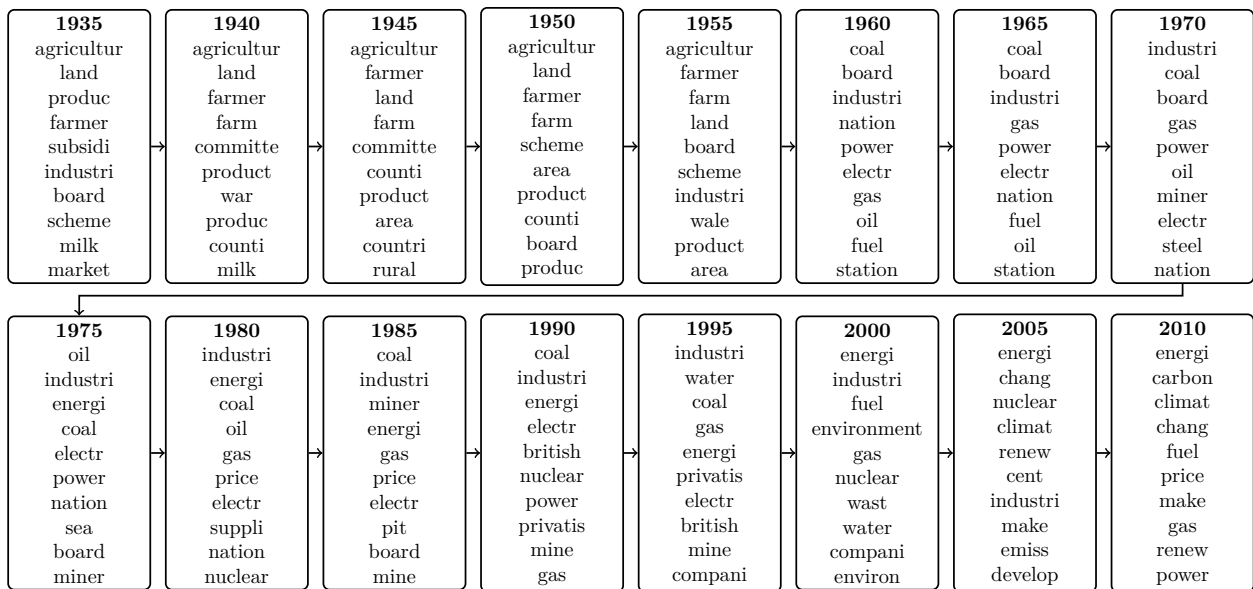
**1935**
agricultur
land
produc
farmer
subsidi
industri
board
scheme
milk
market

**1940**
agricultur
land
farmer
farm
committe
product
war
produc
counti
milk

**1945**
agricultur
farmer
land
farm
committe
counti
product
area
countri
rural

**1950**
agricultur
land
farmer
farm
scheme
area
product
counti
board
produc

**1955**
agricultur
farmer
farm
land
board
scheme
industri
wale
product
area

**1960**
coal
board
industri
nation
power
electr
gas
oil
fuel
station

**1965**
coal
board
industri
gas
power
electr
nation
fuel
oil
station

**1970**
industri
coal
board
gas
power
oil
miner
electr
steel
nation

**1975**
oil
industri
energi
coal
electr
power
nation
sea
board
miner

**1980**
industri
energi
coal
oil
gas
price
electr
suppli
nation
nuclear

**1985**
coal
industri
miner
energi
gas
price
electr
pit
board
mine

**1990**
coal
industri
energi
electr
british
nuclear
power
privatis
mine
gas

**1995**
industri
water
coal
gas
energi
privatis
electr
british
mine
compani

**2000**
energi
industri
fuel
environment
gas
nuclear
wast
water
compani
environ

**2005**
energi
chang
nuclear
climat
renew
cent
industri
make
emiss
develop

**2010**
energi
carbon
climat
chang
fuel
price
make
gas
renew
power